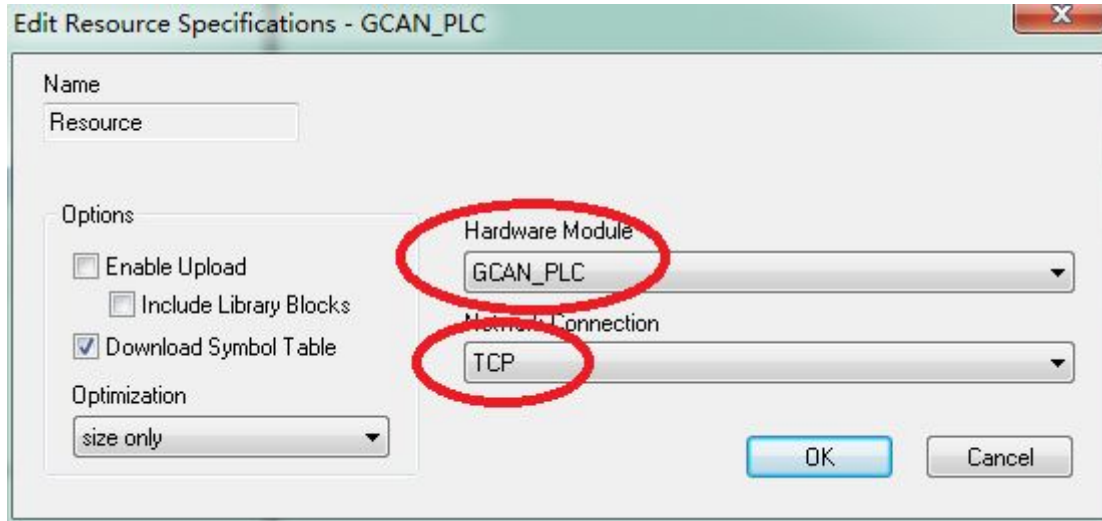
Edit Resource Specifications - GCAN_PLC

Name

Resource

Options

Enable Upload

Include Library Blocks

Download Symbol Table

Optimization

size only

Hardware Module

GCAN_PLC

Network Connection

TCP

OK

Cancel